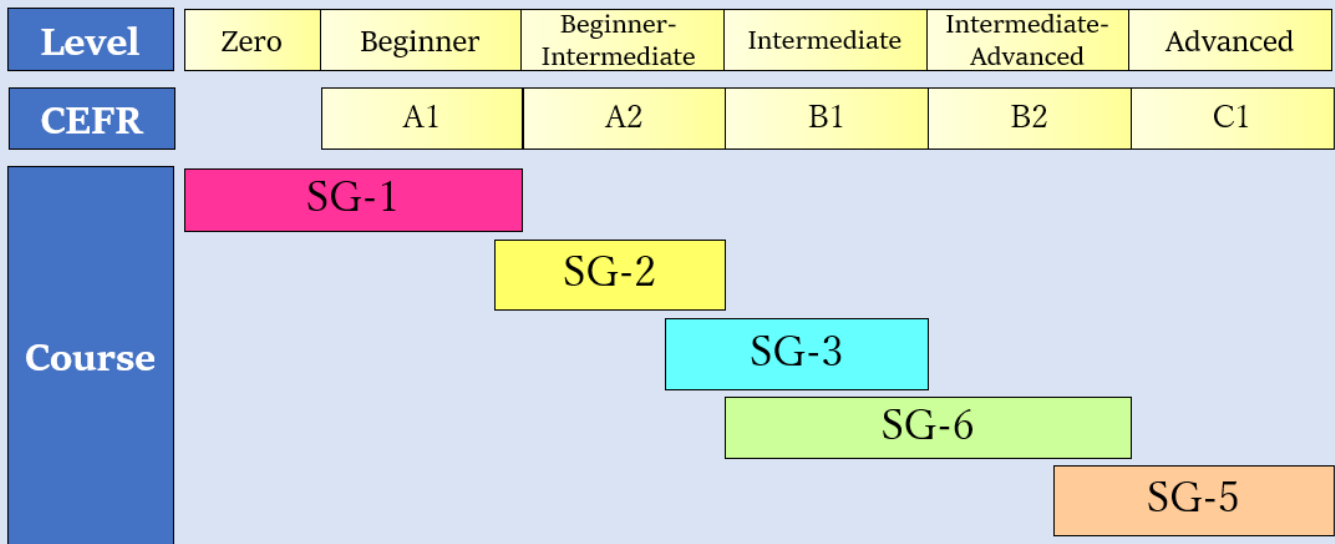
| Level | Zero | Beginner | Beginner-Intermediate | Intermediate | Intermediate-Advanced | Advanced |
|---|---|---|---|---|---|---|
| CEFR | | A1 | A2 | B1 | B2 | C1 |

Course

SG-1

SG-2

SG-3

SG-6

SG-5